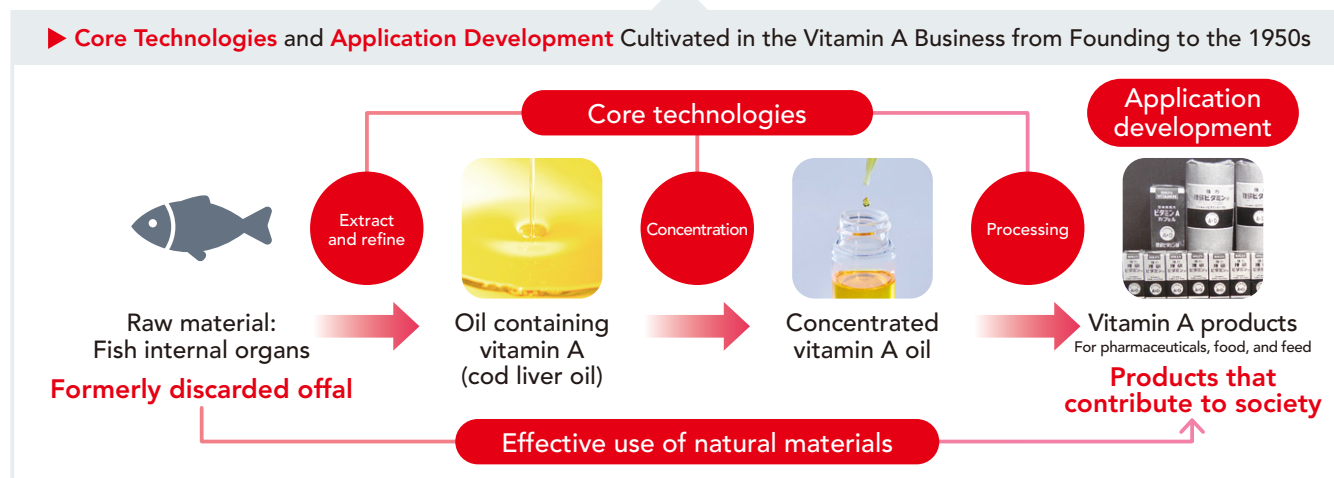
▶ Core Technologies and Application Development Cultivated in the Vitamin A Business from Founding to the 1950s

Core technologies

Application development

Extract and refine

Concentration

Processing

Raw material: Fish internal organs

Formerly discarded offal

Oil containing vitamin A (cod liver oil)

Concentrated vitamin A oil

Vitamin A products

For pharmaceuticals, food, and feed

Products that contribute to society

Effective use of natural materials